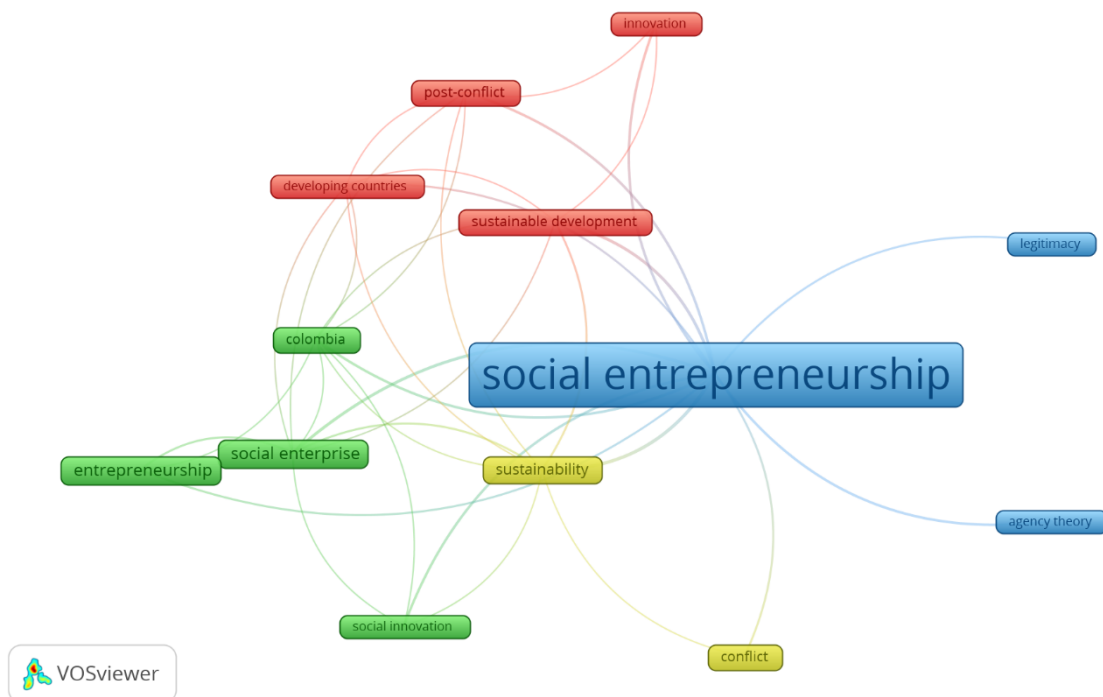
innovation

post-conflict

developing countries

sustainable development

legitimacy

colombia

social entrepreneurship

social enterprise

entrepreneurship

sustainability

agency theory

social innovation

conflict

VOSviewer